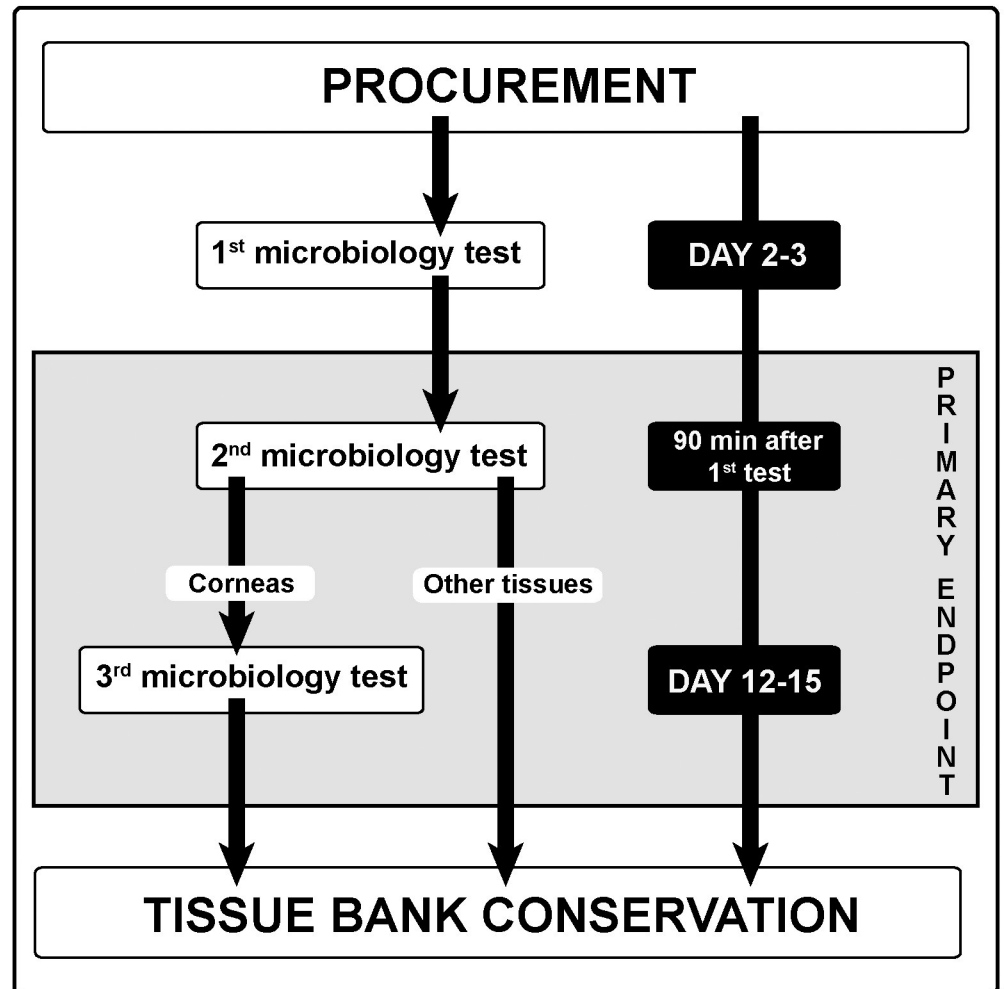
PROCUREMENT

1$^{st}$ microbiology test

DAY 2-3

PRIMARY ENDPOINT

2$^{nd}$ microbiology test

90 min after 1$^{st}$ test

Corneas

Other tissues

3$^{rd}$ microbiology test

DAY 12-15

TISSUE BANK CONSERVATION